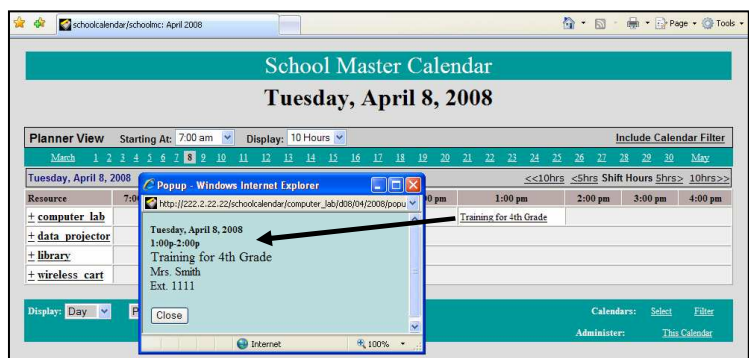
schoolcalendar/schoolmc: April 2008

Page ▾ Tools ▾

School Master Calendar

Tuesday, April 8, 2008

Planner View Starting At: 7:00 am Display: 10 Hours

Include Calendar Filter

March 1 2 3 4 5 6 7 8 9 10 11 12 13 14 15 16 17 18 19 20 21 22 23 24 25 26 27 28 29 30 May

Tuesday, April 8, 2008

<<10hrs <5hrs Shift Hours 5hrs> 10hrs>>

| Resource | 7:0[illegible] | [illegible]0 pm | 1:00 pm | 2:00 pm | 3:00 pm | 4:00 pm |
|---|---|---|---|---|---|---|
| + computer lab | | | Training for 4th Grade | | | |
| + data projector | | | | | | |
| + library | | | | | | |
| + wireless cart | | | | | | |

Popup - Windows Internet Explorer

http://222.2.22.22/schoolcalendar/computer_lab/d08/04/2008/popu

Tuesday, April 8, 2008
1:00p-2:00p
Training for 4th Grade
Mrs. Smith
Ext. 1111

Close

Internet

100%

Display: Day P

Calendars: Select Filter

Administer: This Calendar